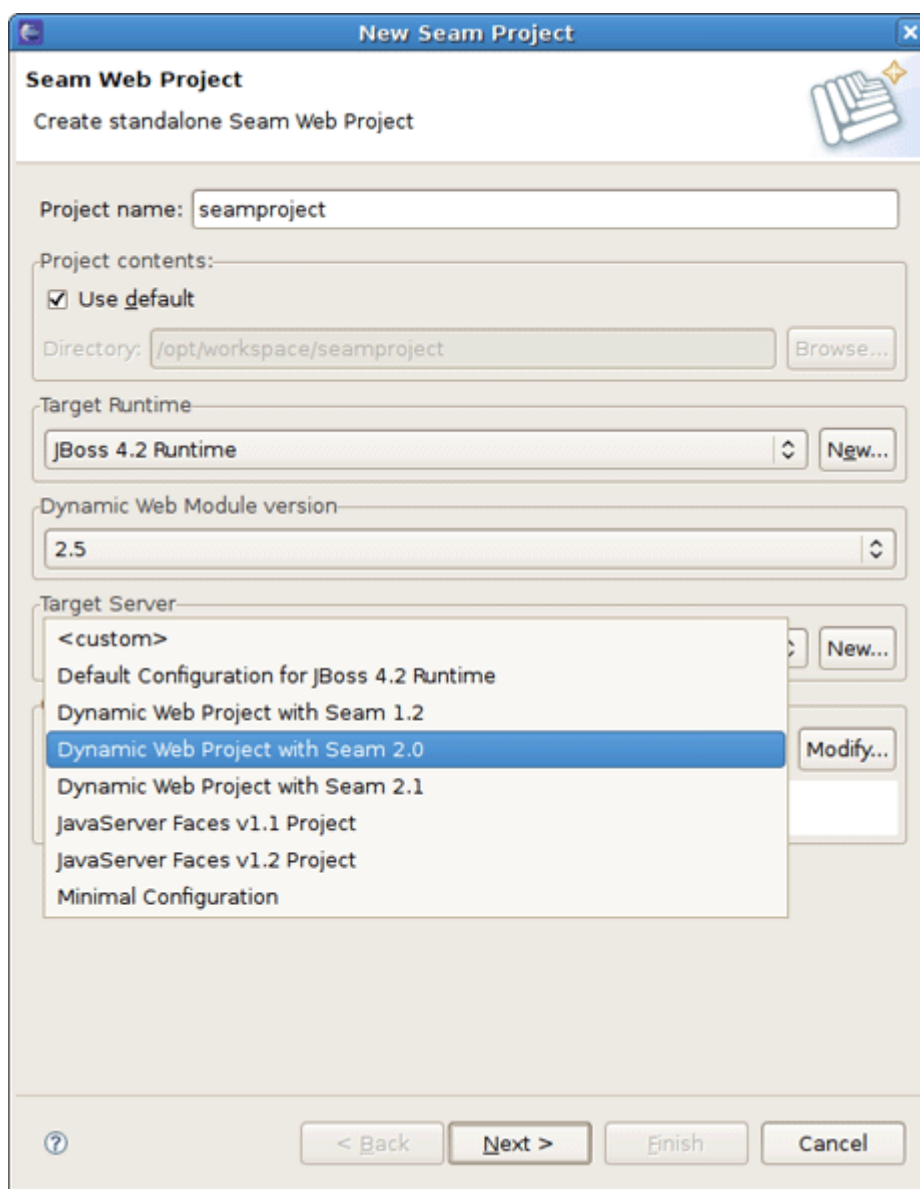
New Seam Project

Seam Web Project

Create standalone Seam Web Project

Project name: seamproject

Project contents:

☑ Use default

Directory: /opt/workspace/seamproject

Browse...

Target Runtime

JBoss 4.2 Runtime

New...

Dynamic Web Module version

2.5

Target Server

<custom>

Default Configuration for JBoss 4.2 Runtime

Dynamic Web Project with Seam 1.2

Dynamic Web Project with Seam 2.0

Dynamic Web Project with Seam 2.1

JavaServer Faces v1.1 Project

JavaServer Faces v1.2 Project

Minimal Configuration

New...

Modify...

< Back

Next >

Finish

Cancel